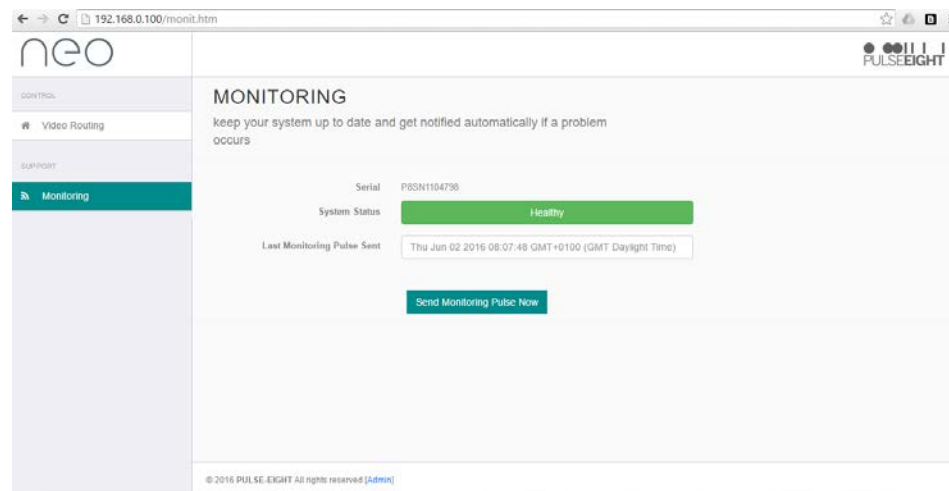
192.168.0.100/monit.htm

neo

PULSEEIGHT

CONTROL

Video Routing

SUPPORT

Monitoring

MONITORING

keep your system up to date and get notified automatically if a problem occurs

Serial P8SN1104798

System Status Healthy

Last Monitoring Pulse Sent Thu Jun 02 2016 08:07:48 GMT+0100 (GMT Daylight Time)

Send Monitoring Pulse Now

© 2016 PULSE-EIGHT All rights reserved [Admin]